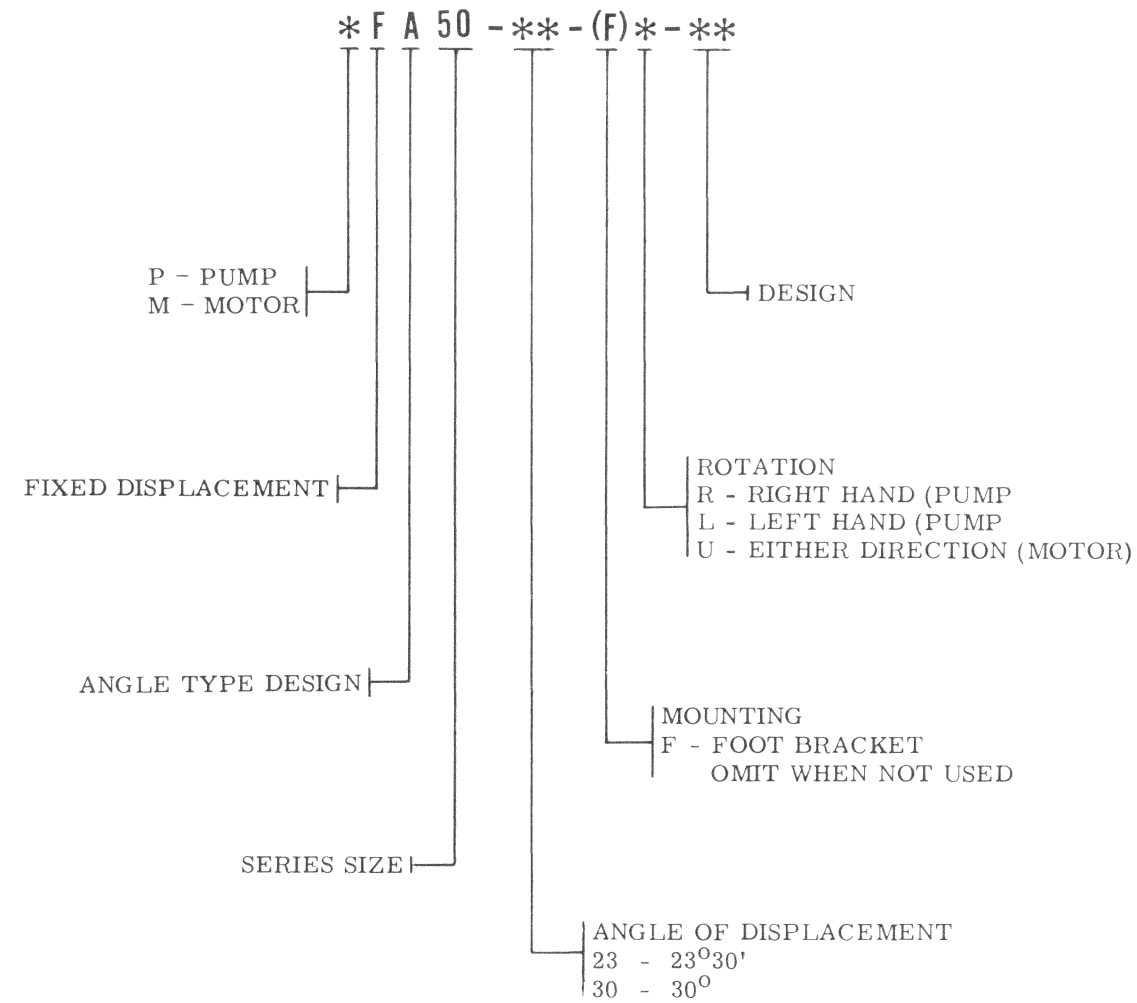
* F A 50 - ** - (F) * - **

P - PUMP
M - MOTOR

DESIGN

FIXED DISPLACEMENT

ROTATION
R - RIGHT HAND (PUMP
L - LEFT HAND (PUMP
U - EITHER DIRECTION (MOTOR)

ANGLE TYPE DESIGN

MOUNTING
F - FOOT BRACKET
OMIT WHEN NOT USED

SERIES SIZE

ANGLE OF DISPLACEMENT
23 - $23^{O}30'$
30 - $30^{O}$